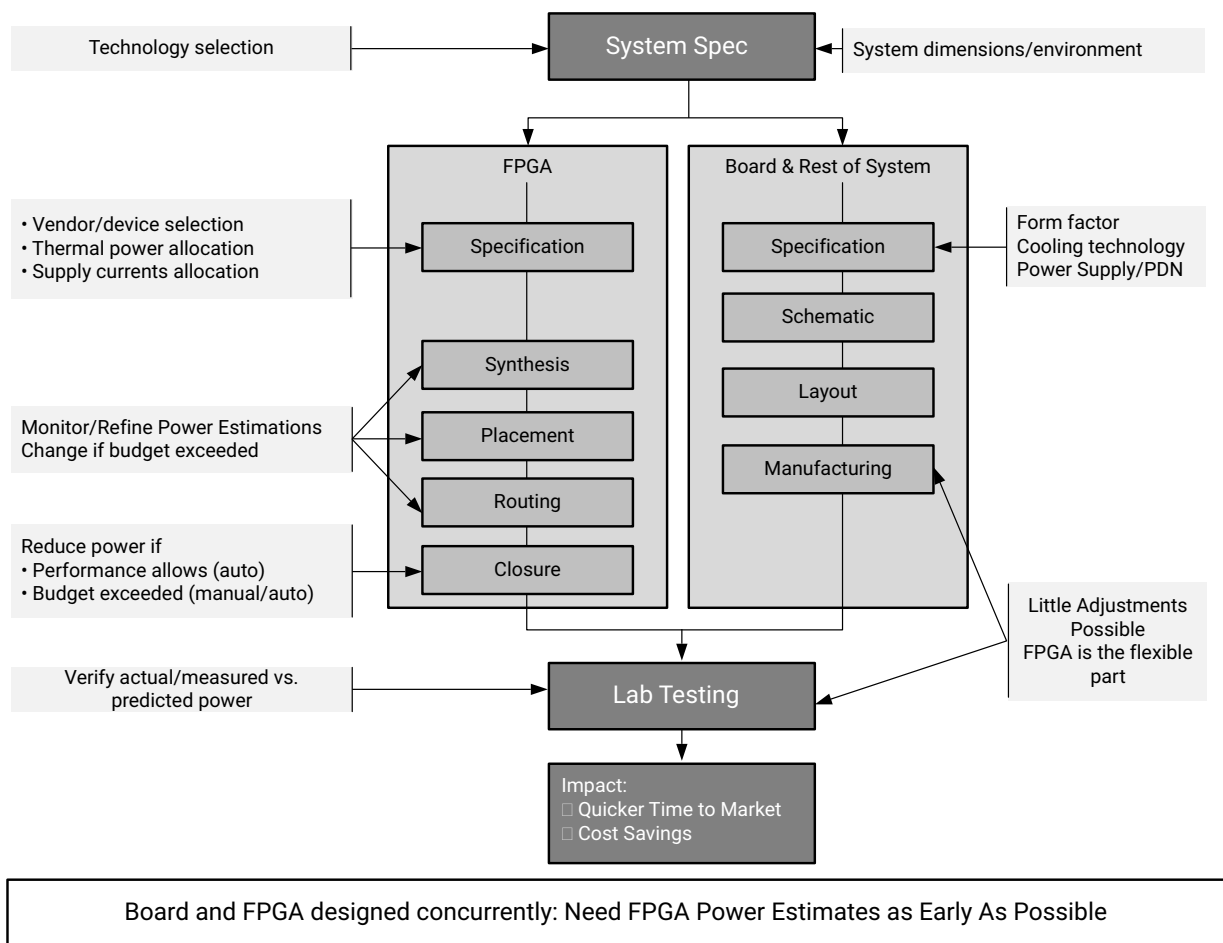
Technology selection

System Spec

System dimensions/environment

FPGA

Board & Rest of System

• Vendor/device selection
• Thermal power allocation
• Supply currents allocation

Specification

Specification

Form factor
Cooling technology
Power Supply/PDN

Schematic

Synthesis

Layout

Monitor/Refine Power Estimations
Change if budget exceeded

Placement

Manufacturing

Routing

Reduce power if
• Performance allows (auto)
• Budget exceeded (manual/auto)

Closure

Little Adjustments Possible
FPGA is the flexible part

Verify actual/measured vs. predicted power

Lab Testing

Impact:
□ Quicker Time to Market
□ Cost Savings

Board and FPGA designed concurrently: Need FPGA Power Estimates as Early As Possible